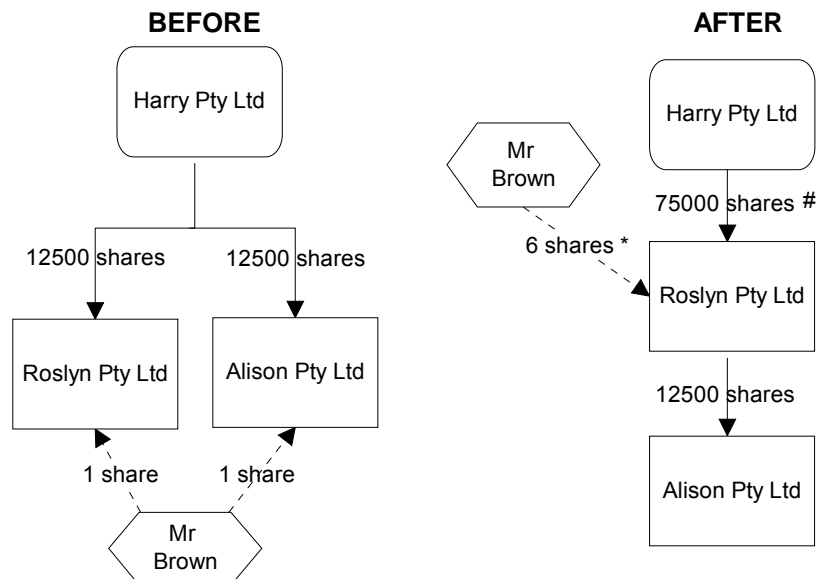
BEFORE

Harry Pty Ltd

12500 shares

12500 shares

Roslyn Pty Ltd

Alison Pty Ltd

1 share

1 share

Mr Brown

AFTER

Mr Brown

Harry Pty Ltd

75000 shares #

6 shares *

Roslyn Pty Ltd

12500 shares

Alison Pty Ltd